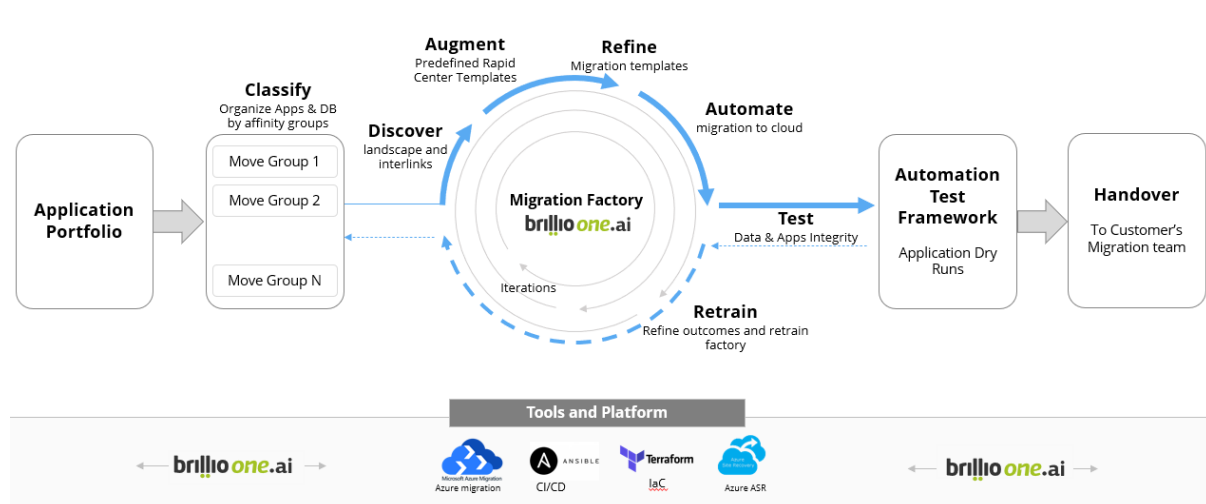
Application Portfolio

Classify
Organize Apps & DB by affinity groups

Move Group 1
Move Group 2
Move Group N

Discover
landscape and interlinks

Augment
Predefined Rapid Center Templates

Refine
Migration templates

Automate
migration to cloud

Migration Factory
brillio one.ai

Iterations

Test
Data & Apps Integrity

Retrain
Refine outcomes and retrain factory

Automation Test Framework

Application Dry Runs

Handover
To Customer's Migration team

Tools and Platform

brillio one.ai

Microsoft Azure Migration
Azure migration

ANSIBLE
CI/CD

Terraform
IaC

Azure Site Recovery
Azure ASR

brillio one.ai